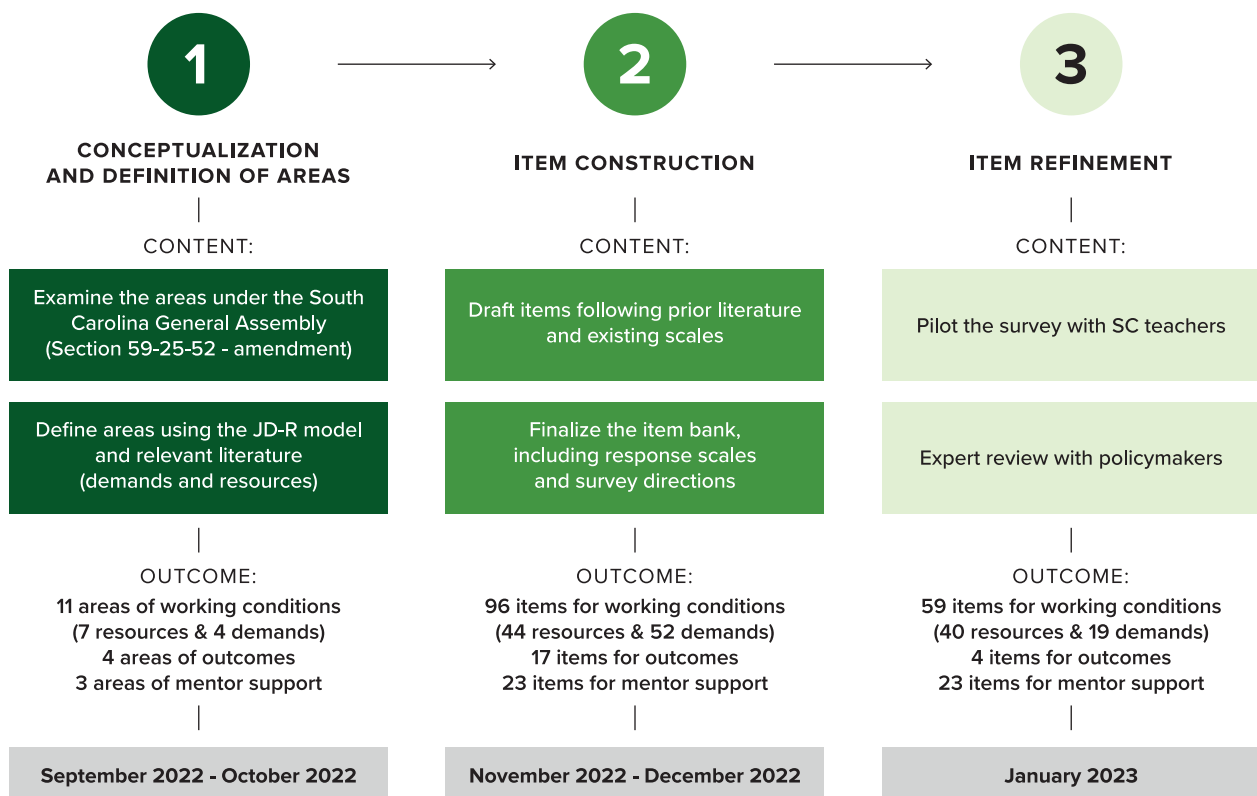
1

CONCEPTUALIZATION AND DEFINITION OF AREAS

CONTENT:

Examine the areas under the South Carolina General Assembly (Section 59-25-52 - amendment)

Define areas using the JD-R model and relevant literature (demands and resources)

OUTCOME:

11 areas of working conditions (7 resources & 4 demands)
4 areas of outcomes
3 areas of mentor support

September 2022 - October 2022

2

ITEM CONSTRUCTION

CONTENT:

Draft items following prior literature and existing scales

Finalize the item bank, including response scales and survey directions

OUTCOME:

96 items for working conditions (44 resources & 52 demands)
17 items for outcomes
23 items for mentor support

November 2022 - December 2022

3

ITEM REFINEMENT

CONTENT:

Pilot the survey with SC teachers

Expert review with policymakers

OUTCOME:

59 items for working conditions (40 resources & 19 demands)
4 items for outcomes
23 items for mentor support

January 2023